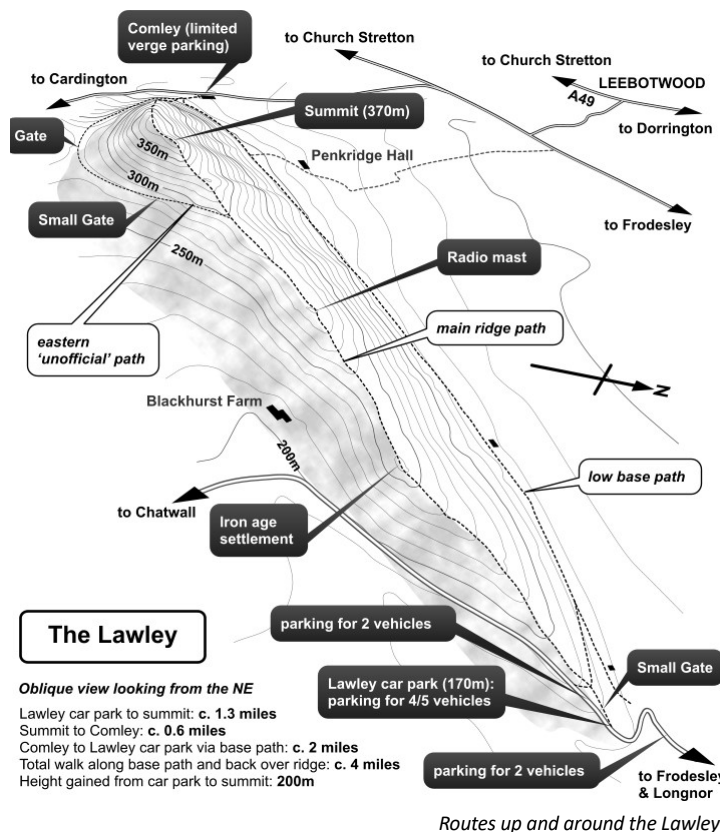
Comley (limited verge parking)

to Church Stretton

to Church Stretton

LEEBOTWOOD

A49

to Dorrington

to Cardington

Summit (370m)

Gate

350m

300m

Penkridge Hall

Small Gate

to Frodesley

250m

Radio mast

eastern 'unofficial' path

main ridge path

Z

Blackhurst Farm

200m

low base path

to Chatwall

Iron age settlement

The Lawley

parking for 2 vehicles

Small Gate

Lawley car park (170m): parking for 4/5 vehicles

Oblique view looking from the NE

Lawley car park to summit: c. 1.3 miles
Summit to Comley: c. 0.6 miles
Comley to Lawley car park via base path: c. 2 miles
Total walk along base path and back over ridge: c. 4 miles
Height gained from car park to summit: 200m

parking for 2 vehicles

to Frodesley & Longnor

Routes up and around the Lawley